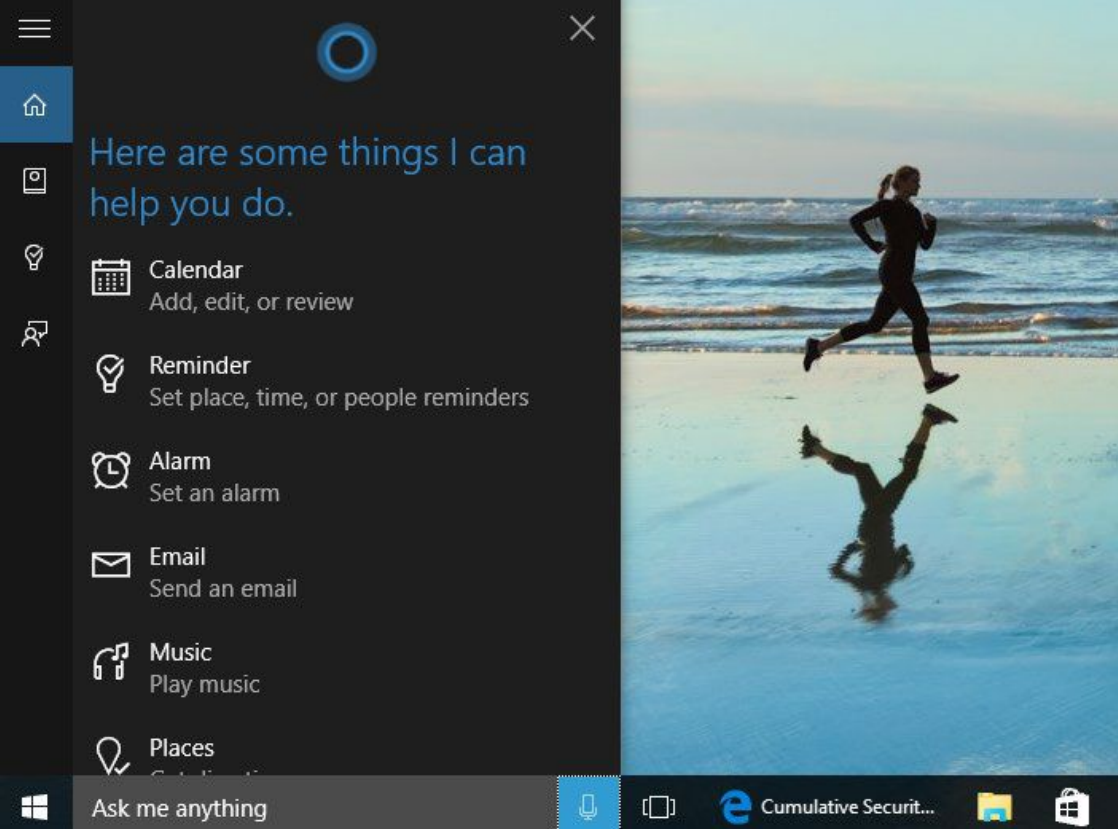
Here are some things I can help you do.

Calendar
Add, edit, or review

Reminder
Set place, time, or people reminders

Alarm
Set an alarm

Email
Send an email

Music
Play music

Places
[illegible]

Ask me anything

Cumulative Securit...